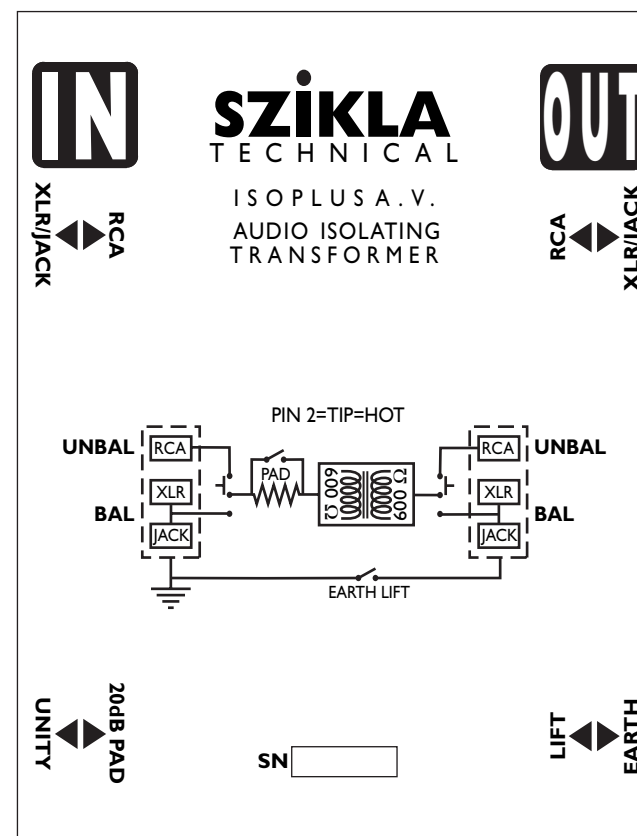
IN

SZİKLA
TECHNICAL

ISOPLUS A.V.
AUDIO ISOLATING
TRANSFORMER

OUT

XLR/JACK
RCA

RCA
XLR/JACK

PIN 2=TIP=HOT

UNBAL
RCA
BAL
XLR
JACK

PAD

600 Ω
600 Ω

RCA
UNBAL
XLR
BAL
JACK

EARTH LIFT

UNITY
20dB PAD

SN

LIFT
EARTH